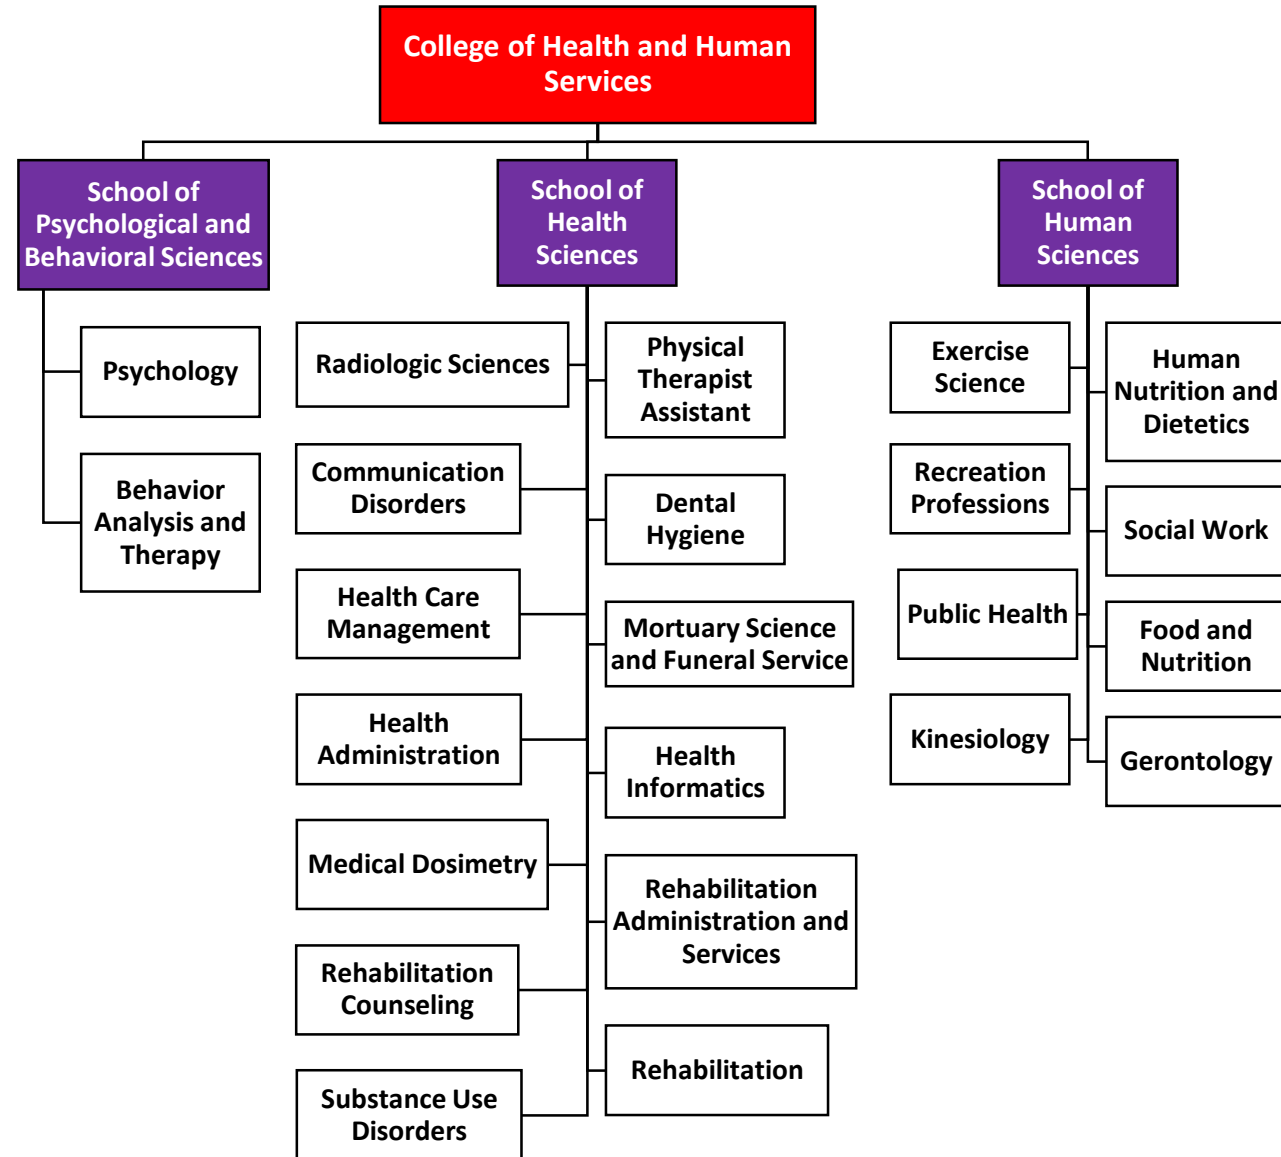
College of Health and Human Services

School of Psychological and Behavioral Sciences

School of Health Sciences

School of Human Sciences

Psychology

Behavior Analysis and Therapy

Radiologic Sciences

Physical Therapist Assistant

Communication Disorders

Dental Hygiene

Health Care Management

Mortuary Science and Funeral Service

Health Administration

Health Informatics

Medical Dosimetry

Rehabilitation Administration and Services

Rehabilitation Counseling

Rehabilitation

Substance Use Disorders

Exercise Science

Human Nutrition and Dietetics

Recreation Professions

Social Work

Public Health

Food and Nutrition

Kinesiology

Gerontology